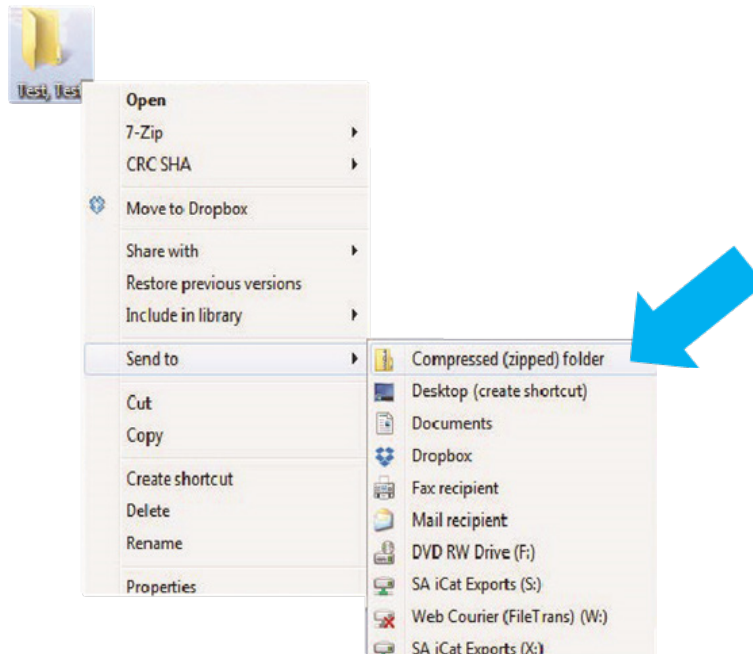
Test, Test

Open
7-Zip
CRC SHA
Move to Dropbox
Share with
Restore previous versions
Include in library
Send to
Cut
Copy
Create shortcut
Delete
Rename
Properties

Compressed (zipped) folder
Desktop (create shortcut)
Documents
Dropbox
Fax recipient
Mail recipient
DVD RW Drive (F:)
SA iCat Exports (S:)
Web Courier (FileTrans) (W:)
SA iCat Exports (X:)